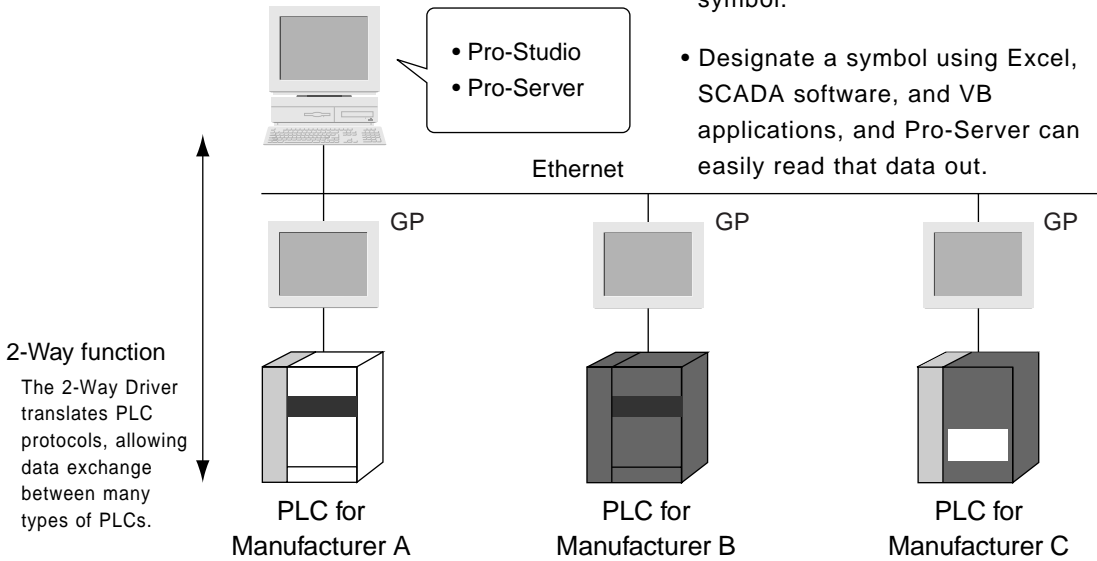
• Pro-Studio
• Pro-Server

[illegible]symbol.

• Designate a symbol using Excel, SCADA software, and VB applications, and Pro-Server can easily read that data out.

Ethernet

GP

GP

GP

2-Way function

The 2-Way Driver translates PLC protocols, allowing data exchange between many types of PLCs.

PLC for Manufacturer A

PLC for Manufacturer B

PLC for Manufacturer C